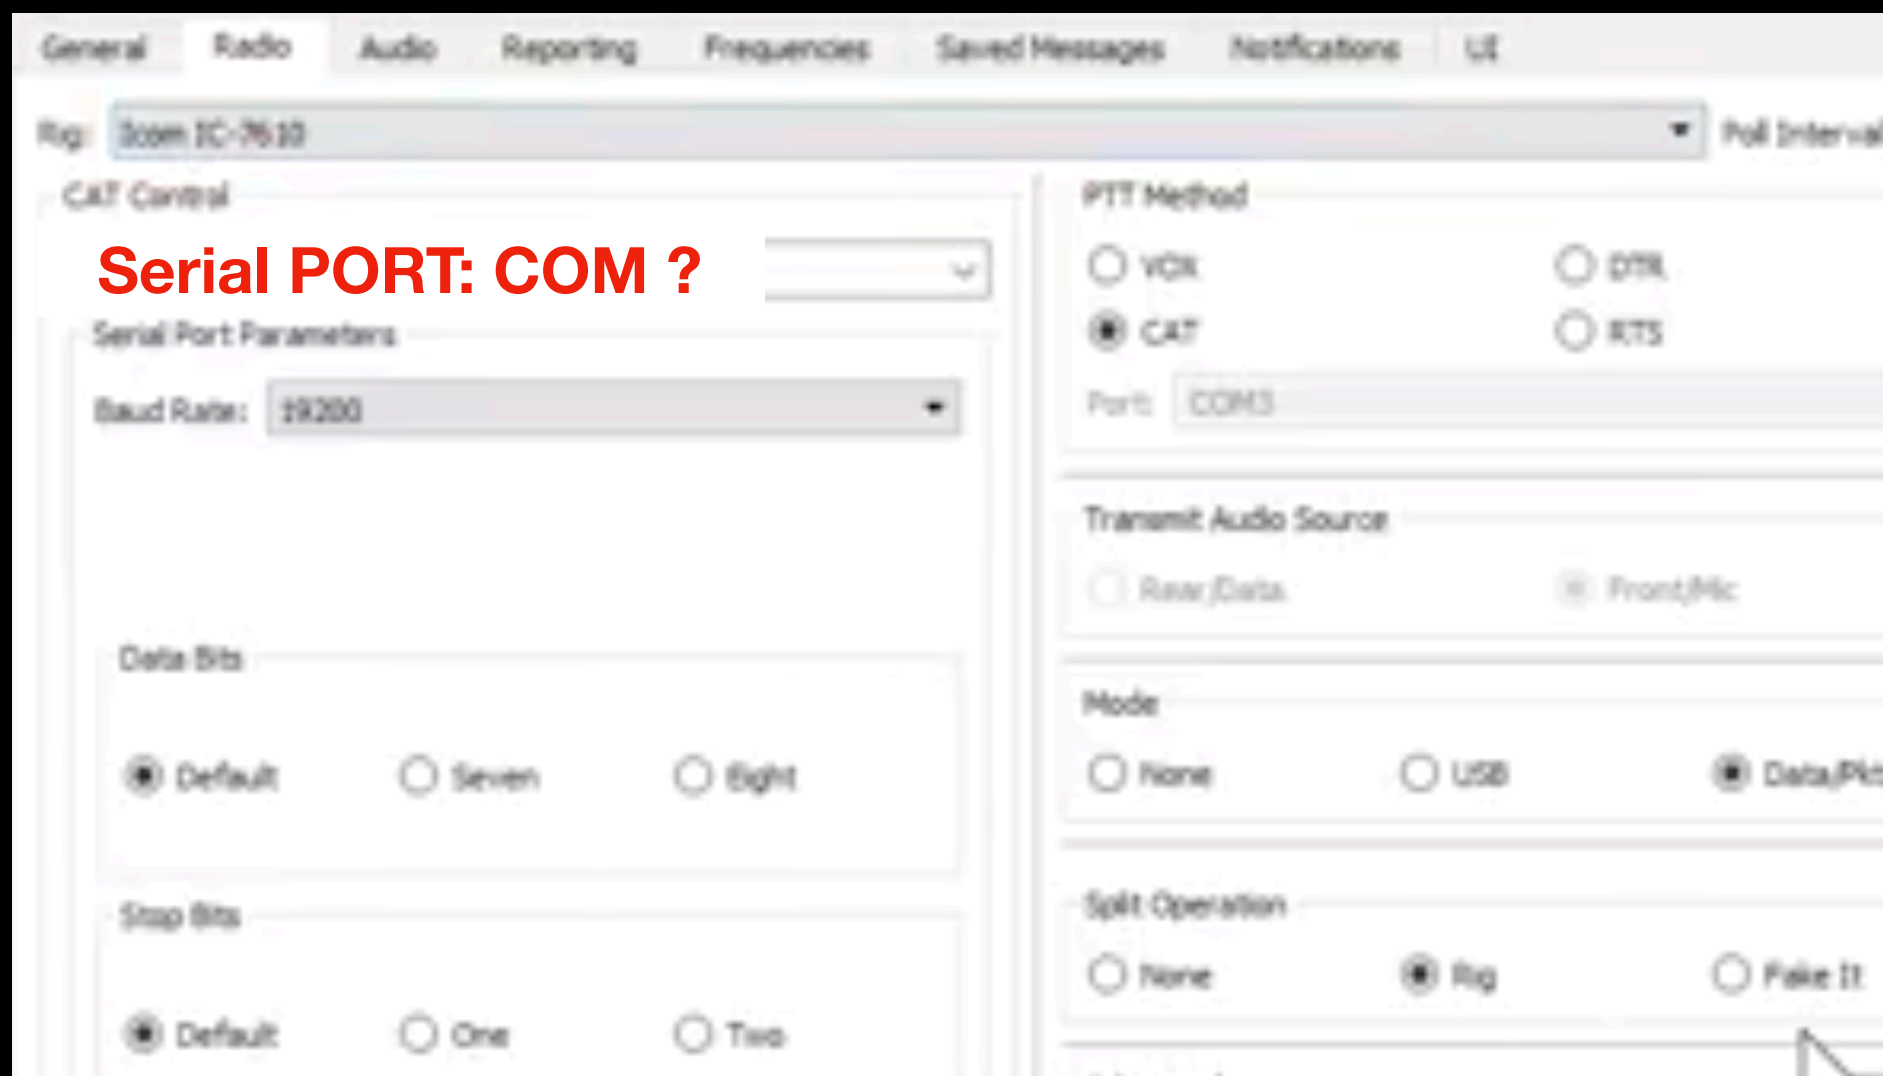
General Radio Audio Reporting Frequencies Saved Messages Notifications UI

Rig: Icom IC-7610 Poll Interval

CAT Control

Serial PORT: COM ?

Serial Port Parameters

Baud Rate: 19200

Data Bits

Default Seven Eight

Stop Bits

Default One Two

PTT Method

VOX DTR

CAT RTS

Port: COM3

Transmit Audio Source

Rear/Data Front/Mic

Mode

None USB Data/Pkt

Split Operation

None Rig Fake It